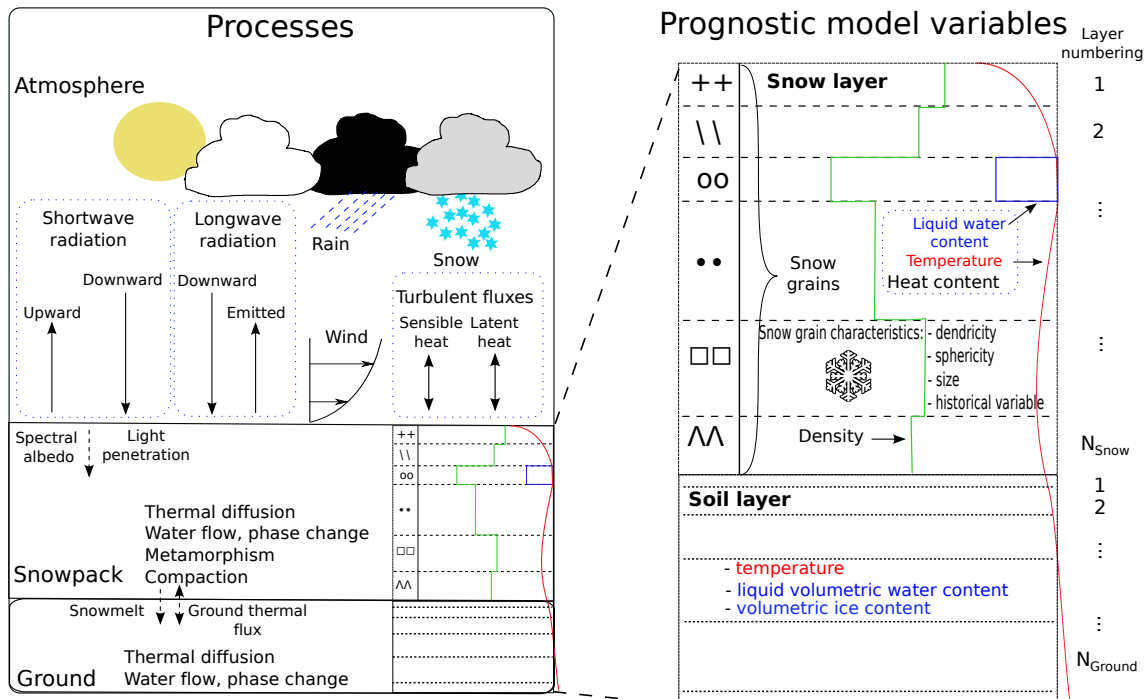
Processes

Atmosphere

Shortwave radiation

Longwave radiation

Rain

Snow

Downward

Downward

Upward

Emitted

Turbulent fluxes

Wind

Sensible heat

Latent heat

Spectral albedo

Light penetration

Thermal diffusion
Water flow, phase change
Metamorphism
Compaction

Snowpack

Snowmelt

Ground thermal flux

Ground

Thermal diffusion
Water flow, phase change

++
\\
oo
••
□□
ΛΛ

Prognostic model variables

Layer numbering

++ Snow layer 1
\\ 2
oo
⋮
•• Snow grains

Liquid water content
Temperature
Heat content

□□ Snow grain characteristics: - dendricity
- sphericity
- size
- historical variable
⋮

ΛΛ Density $N_{Snow}$

Soil layer 1
2
⋮
- temperature
- liquid volumetric water content
- volumetric ice content
⋮
$N_{Ground}$